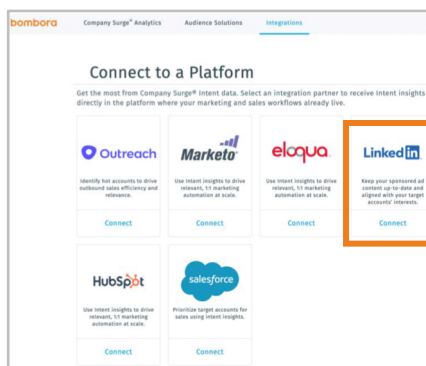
bombora

Company Surge® Analytics

Audience Solutions

Integrations

Connect to a Platform

Get the most from Company Surge® Intent data. Select an integration partner to receive Intent insights directly in the platform where your marketing and sales workflows already live.

Outreach

Identify hot accounts to drive outbound sales efficiency and relevance.

Connect

Marketo

Use Intent insights to drive relevant, 1:1 marketing automation at scale.

Connect

eloqua

Use Intent insights to drive relevant, 1:1 marketing automation at scale.

Connect

LinkedIn

Keep your sponsored ad content up-to-date and aligned with your target accounts' interests.

Connect

HubSpot

Use Intent insights to drive relevant, 1:1 marketing automation at scale.

Connect

salesforce

Prioritize target accounts for sales using intent insights.

Connect